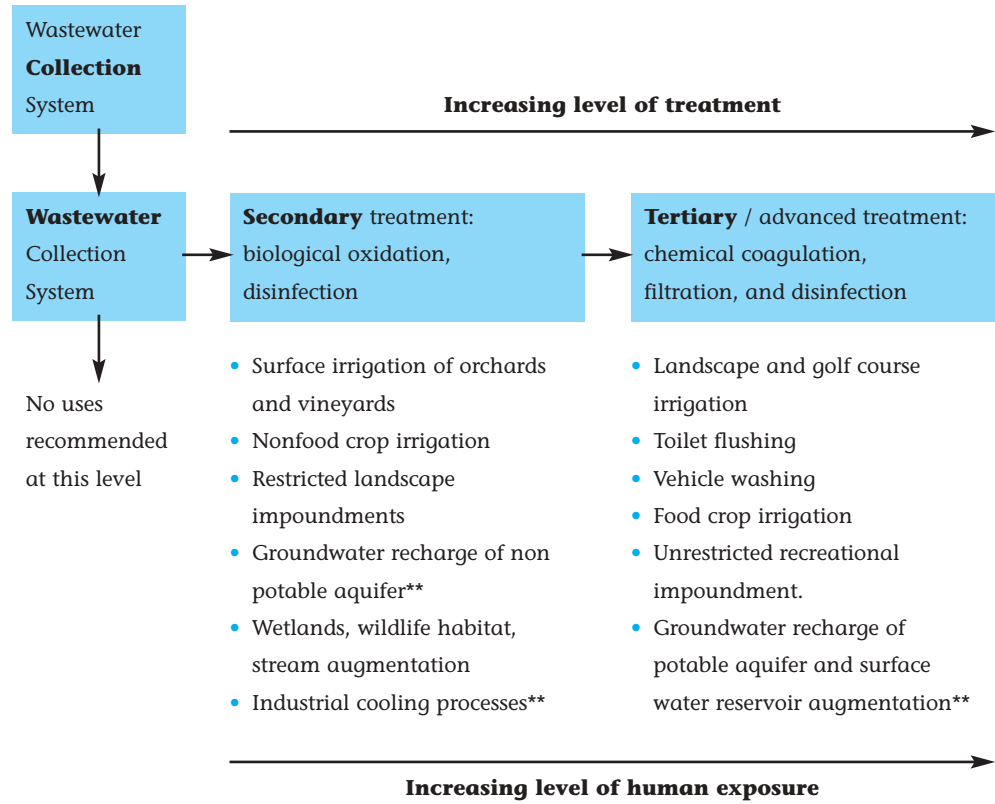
Wastewater **Collection** System

**Increasing level of treatment**

**Wastewater** Collection System

**Secondary** treatment: biological oxidation, disinfection

**Tertiary** / advanced treatment: chemical coagulation, filtration, and disinfection

No uses recommended at this level

- Surface irrigation of orchards and vineyards
- Nonfood crop irrigation
- Restricted landscape impoundments
- Groundwater recharge of non potable aquifer**
- Wetlands, wildlife habitat, stream augmentation
- Industrial cooling processes**

- Landscape and golf course irrigation
- Toilet flushing
- Vehicle washing
- Food crop irrigation
- Unrestricted recreational impoundment.
- Groundwater recharge of potable aquifer and surface water reservoir augmentation**

**Increasing level of human exposure**